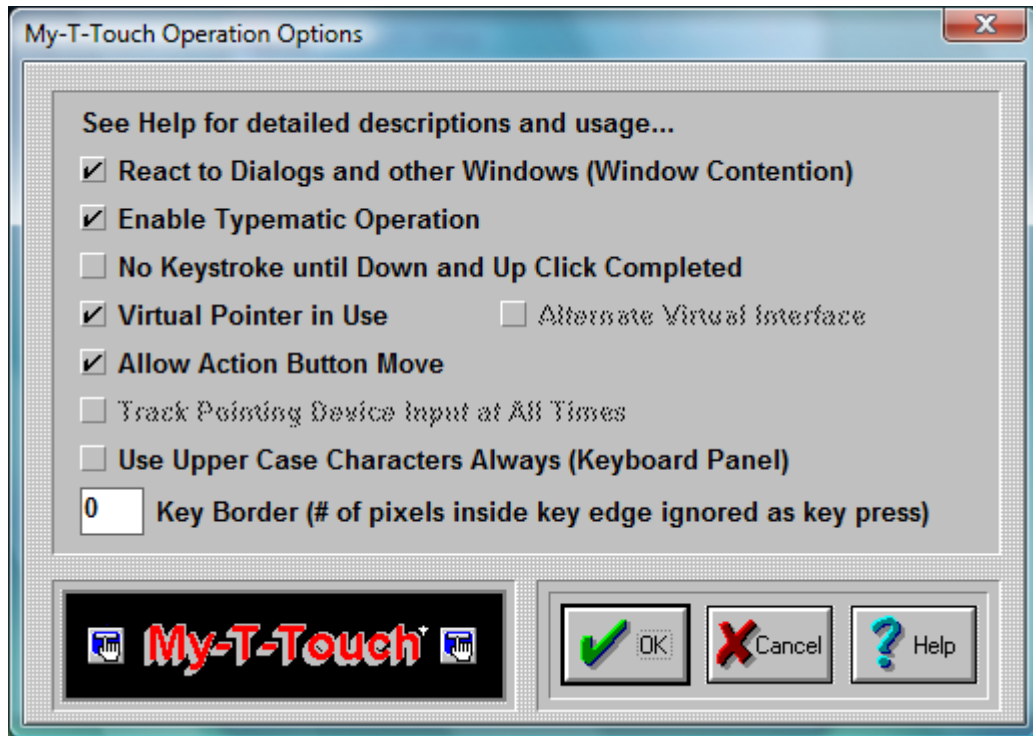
My-T-Touch Operation Options

See Help for detailed descriptions and usage...

React to Dialogs and other Windows (Window Contention)

Enable Typematic Operation

No Keystroke until Down and Up Click Completed

Virtual Pointer in Use

Alternate Virtual Interface

Allow Action Button Move

Track Pointing Device Input at All Times

Use Upper Case Characters Always (Keyboard Panel)

0 Key Border (# of pixels inside key edge ignored as key press)

My-T-Touch

OK

Cancel

Help